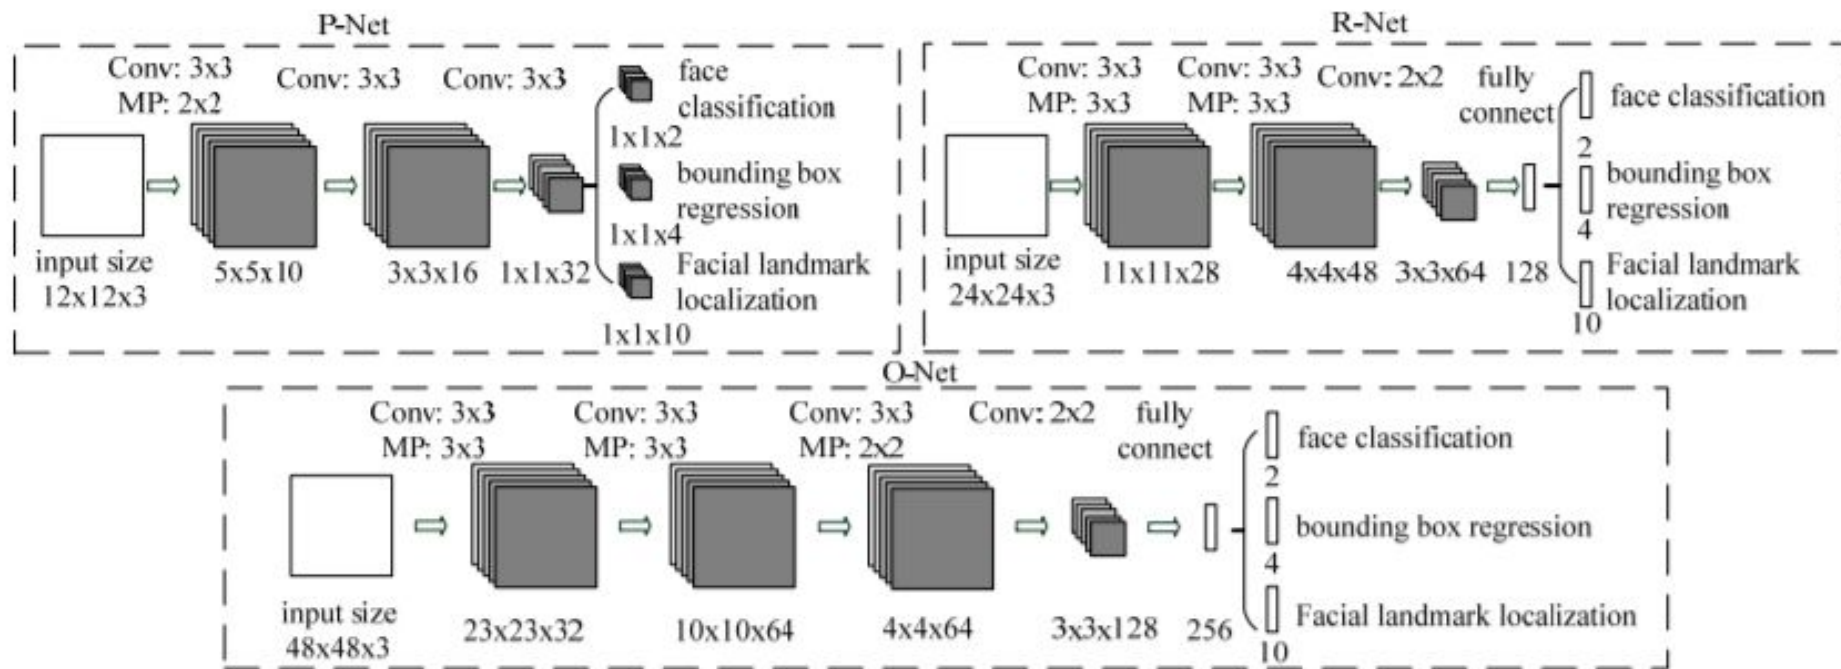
P-Net

Conv: 3x3
MP: 2x2

Conv: 3x3

Conv: 3x3

input size
12x12x3

5x5x10

3x3x16

1x1x32

face classification
1x1x2

bounding box regression
1x1x4

Facial landmark localization
1x1x10

R-Net

Conv: 3x3
MP: 3x3

Conv: 3x3
MP: 3x3

Conv: 2x2

fully connect

input size
24x24x3

11x11x28

4x4x48

3x3x64

128

face classification
2

bounding box regression
4

Facial landmark localization
10

O-Net

Conv: 3x3
MP: 3x3

Conv: 3x3
MP: 3x3

Conv: 3x3
MP: 2x2

Conv: 2x2

fully connect

input size
48x48x3

23x23x32

10x10x64

4x4x64

3x3x128

256

face classification
2

bounding box regression
4

Facial landmark localization
10